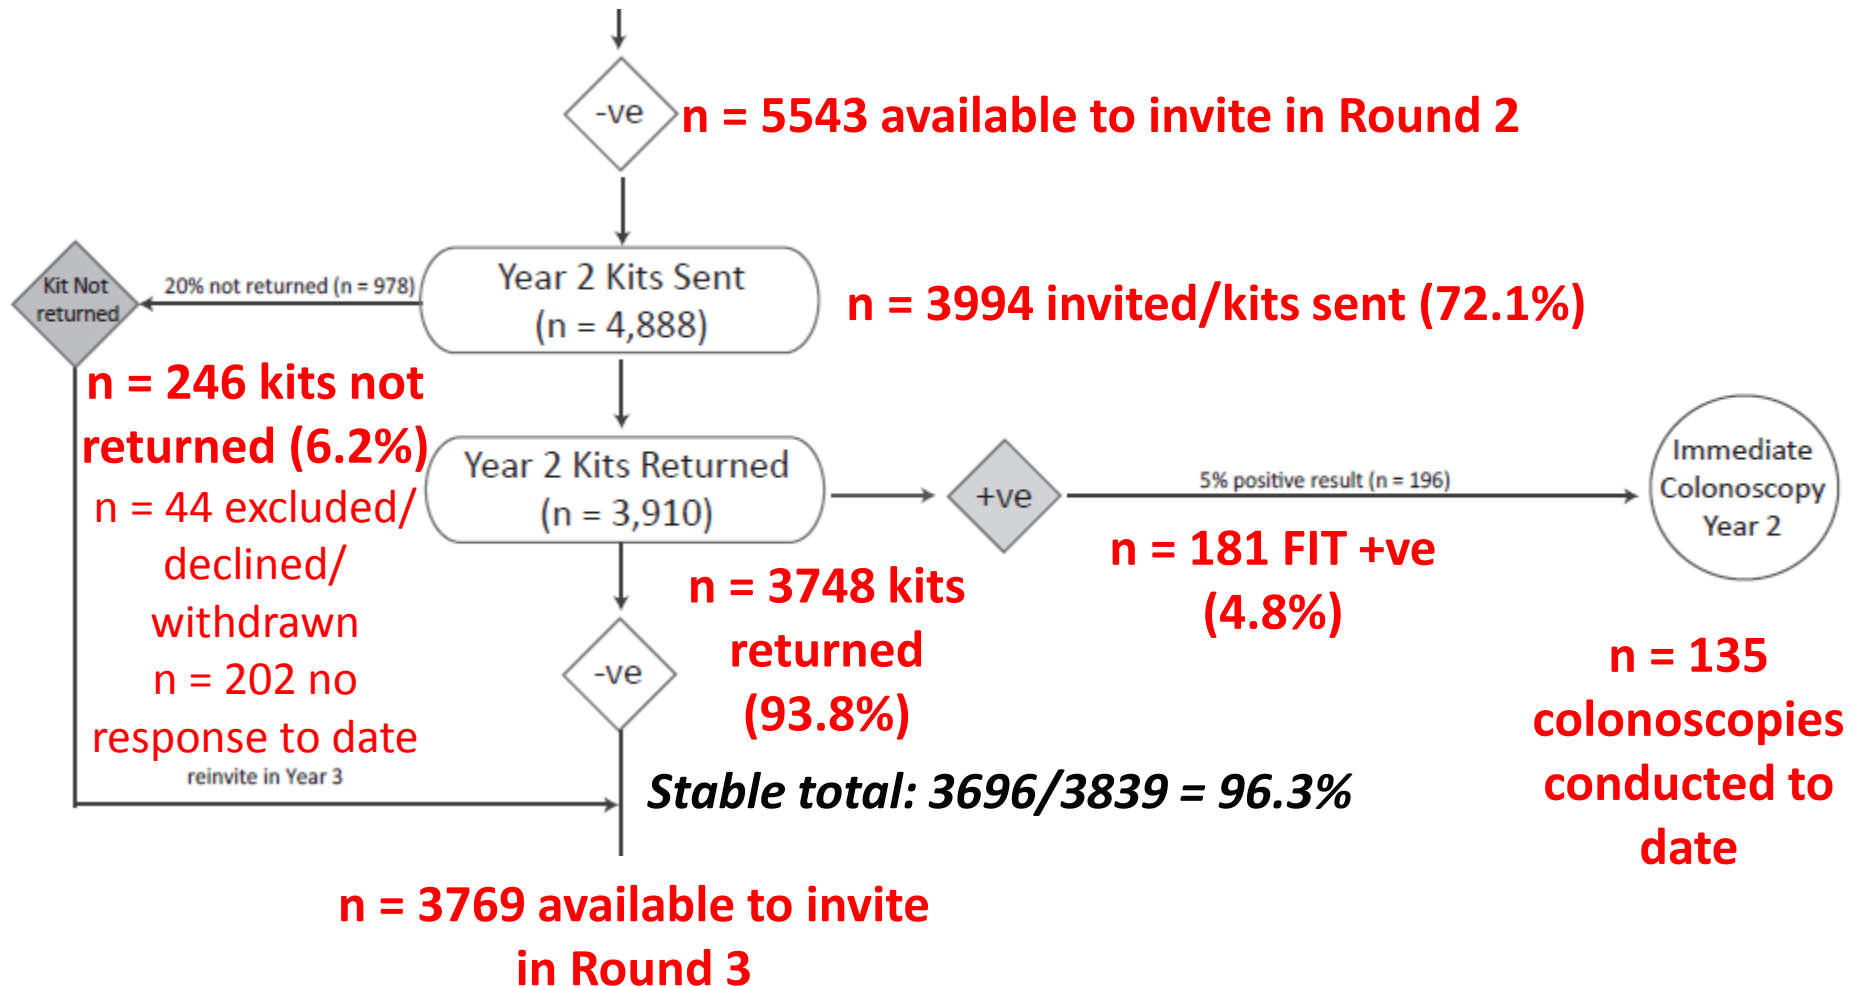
-ve

n = 5543 available to invite in Round 2

Kit Not returned

20% not returned (n = 978)

Year 2 Kits Sent (n = 4,888)

n = 3994 invited/kits sent (72.1%)

n = 246 kits not returned (6.2%)

n = 44 excluded/ declined/ withdrawn

n = 202 no response to date

reinvite in Year 3

Year 2 Kits Returned (n = 3,910)

+ve

5% positive result (n = 196)

Immediate Colonoscopy Year 2

n = 181 FIT +ve (4.8%)

n = 3748 kits returned (93.8%)

-ve

n = 135 colonoscopies conducted to date

Stable total: 3696/3839 = 96.3%

n = 3769 available to invite in Round 3